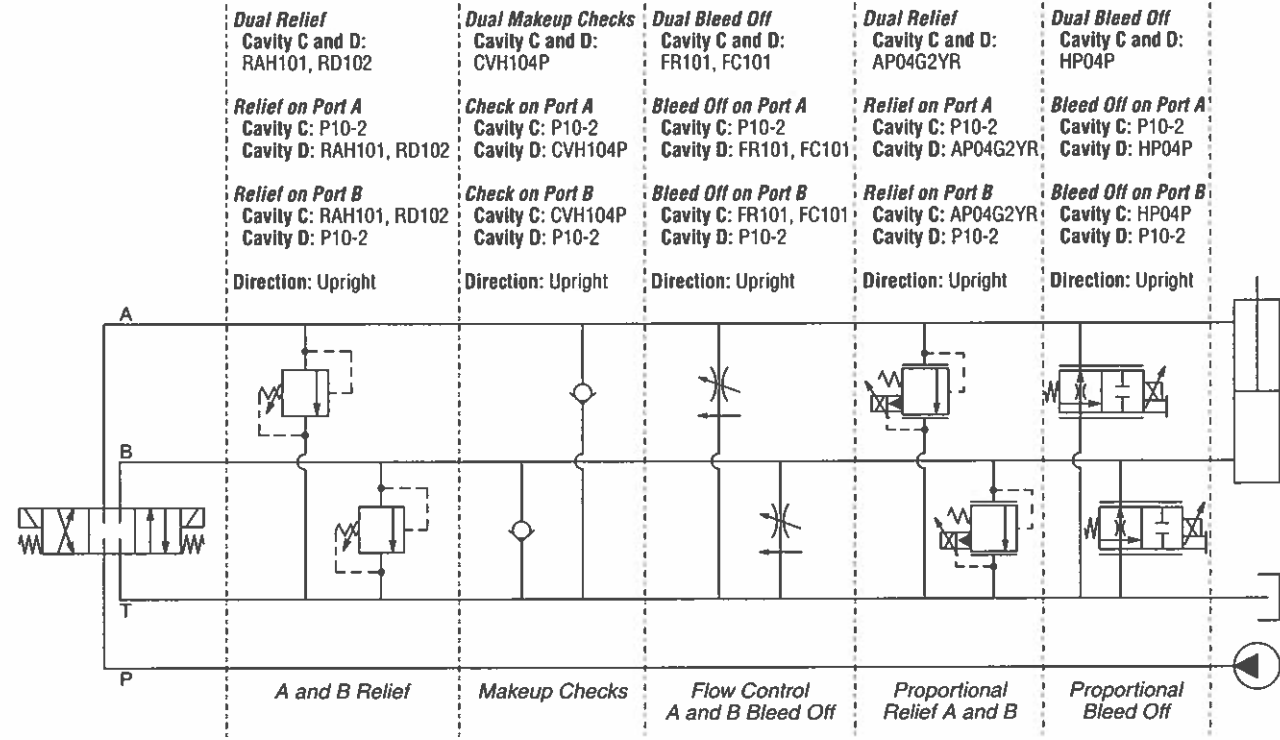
Dual Relief
Cavity C and D: RAH101, RD102

Relief on Port A
Cavity C: P10-2
Cavity D: RAH101, RD102

Relief on Port B
Cavity C: RAH101, RD102
Cavity D: P10-2

Direction: Upright

Dual Makeup Checks
Cavity C and D: CVH104P

Check on Port A
Cavity C: P10-2
Cavity D: CVH104P

Check on Port B
Cavity C: CVH104P
Cavity D: P10-2

Direction: Upright

Dual Bleed Off
Cavity C and D: FR101, FC101

Bleed Off on Port A
Cavity C: P10-2
Cavity D: FR101, FC101

Bleed Off on Port B
Cavity C: FR101, FC101
Cavity D: P10-2

Direction: Upright

Dual Relief
Cavity C and D: AP04G2YR

Relief on Port A
Cavity C: P10-2
Cavity D: AP04G2YR

Relief on Port B
Cavity C: AP04G2YR
Cavity D: P10-2

Direction: Upright

Dual Bleed Off
Cavity C and D: HP04P

Bleed Off on Port A
Cavity C: P10-2
Cavity D: HP04P

Bleed Off on Port B
Cavity C: HP04P
Cavity D: P10-2

Direction: Upright

A

B

T

P

A and B Relief

Makeup Checks

Flow Control A and B Bleed Off

Proportional Relief A and B

Proportional Bleed Off